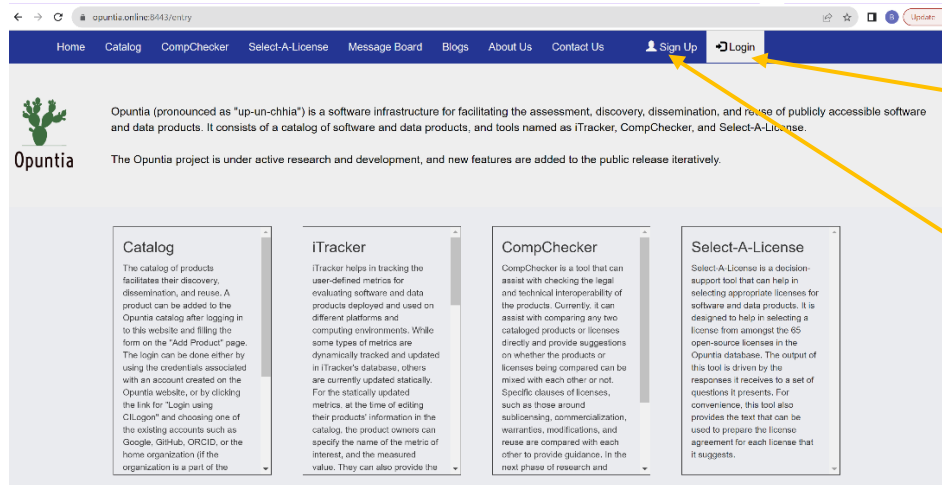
opuntia.online:8443/entry

Update

Home Catalog CompChecker Select-A-License Message Board Blogs About Us Contact Us Sign Up Login

Opuntia

Opuntia (pronounced as "up-un-chhia") is a software infrastructure for facilitating the assessment, discovery, dissemination, and reuse of publicly accessible software and data products. It consists of a catalog of software and data products, and tools named as iTracker, CompChecker, and Select-A-License.

The Opuntia project is under active research and development, and new features are added to the public release iteratively.

Catalog

The catalog of products facilitates their discovery, dissemination, and reuse. A product can be added to the Opuntia catalog after logging in to this website and filling the form on the "Add Product" page. The login can be done either by using the credentials associated with an account created on the Opuntia website, or by clicking the link for "Login using CILogon" and choosing one of the existing accounts such as Google, GitHub, ORCID, or the home organization (if the organization is a part of the

iTracker

iTracker helps in tracking the user-defined metrics for evaluating software and data products deployed and used on different platforms and computing environments. While some types of metrics are dynamically tracked and updated in iTracker's database, others are currently updated statically. For the statically updated metrics, at the time of editing their products' information in the catalog, the product owners can specify the name of the metric of interest, and the measured value. They can also provide the

CompChecker

CompChecker is a tool that can assist with checking the legal and technical interoperability of the products. Currently, it can assist with comparing any two cataloged products or licenses directly and provide suggestions on whether the products or licenses being compared can be mixed with each other or not. Specific clauses of licenses, such as those around sublicensing, commercialization, warranties, modifications, and reuse are compared with each other to provide guidance. In the next phase of research and

Select-A-License

Select-A-License is a decision-support tool that can help in selecting appropriate licenses for software and data products. It is designed to help in selecting a license from amongst the 65 open-source licenses in the Opuntia database. The output of this tool is driven by the responses it receives to a set of questions it presents. For convenience, this tool also provides the text that can be used to prepare the license agreement for each license that it suggests.